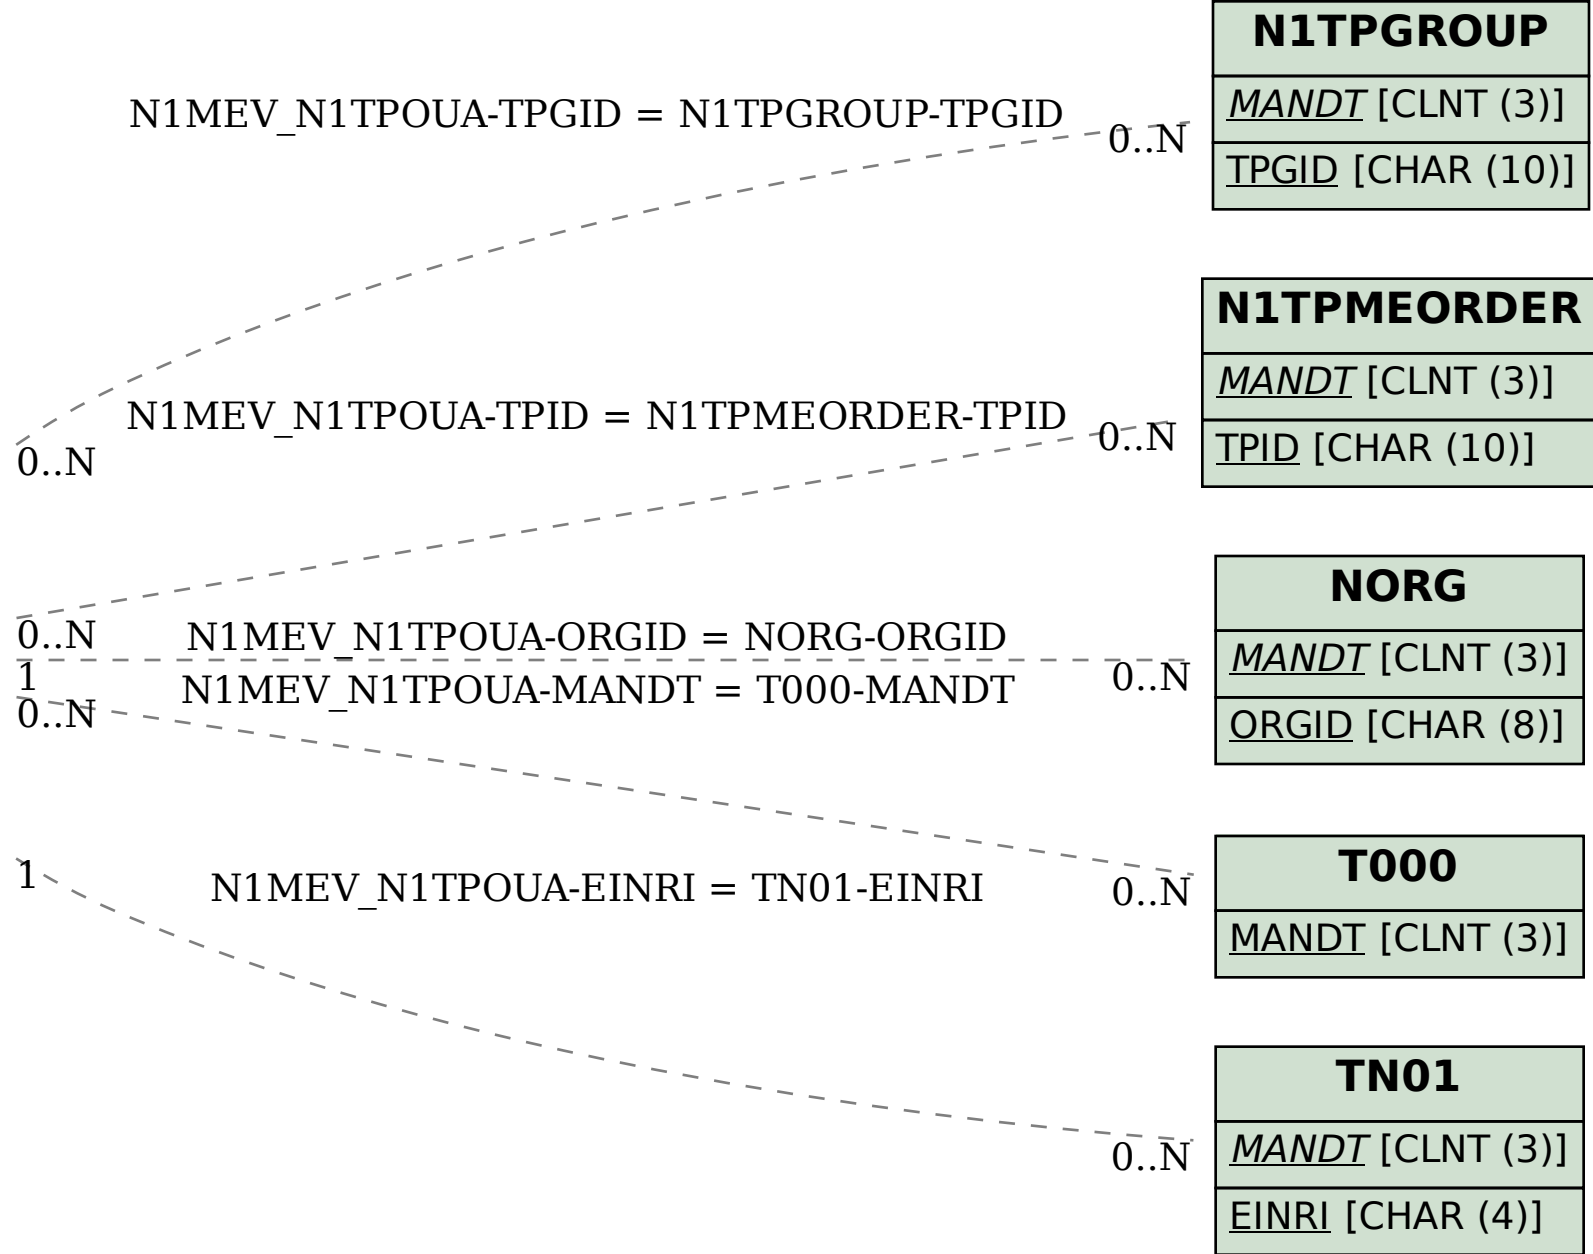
N1TPGROUP

MANDT [CLNT (3)]

TPGID [CHAR (10)]

N1MEV_N1TPOUA-TPGID = N1TPGROUP-TPGID

0..N

0..N

N1TPMEORDER

MANDT [CLNT (3)]

TPID [CHAR (10)]

N1MEV_N1TPOUA-TPID = N1TPMEORDER-TPID

0..N

0..N

NORG

MANDT [CLNT (3)]

ORGID [CHAR (8)]

N1MEV_N1TPOUA-ORGID = NORG-ORGID

0..N

1

N1MEV_N1TPOUA-MANDT = T000-MANDT

0..N

0..N

T000

MANDT [CLNT (3)]

1

N1MEV_N1TPOUA-EINRI = TN01-EINRI

0..N

TN01

MANDT [CLNT (3)]

EINRI [CHAR (4)]

0..N